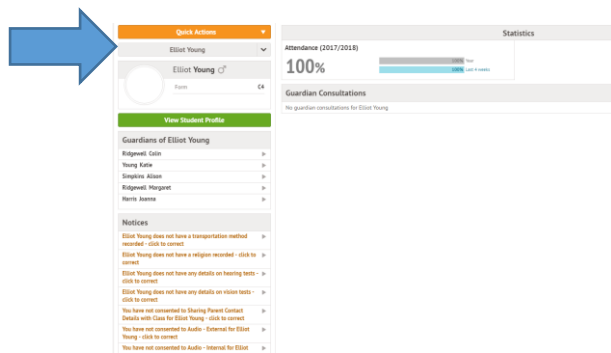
Quick Actions

Elliot Young

Elliot Young ♂

Form C4

View Student Profile

Guardians of Elliot Young

Ridgewell Colin

Young Katie

Simpkins Alison

Ridgewell Margaret

Harris Joanna

Notices

Elliot Young does not have a transportation method recorded - click to correct

Elliot Young does not have a religion recorded - click to correct

Elliot Young does not have any details on hearing tests - click to correct

Elliot Young does not have any details on vision tests - click to correct

You have not consented to Sharing Parent Contact Details with Class for Elliot Young - click to correct

You have not consented to Audio - External for Elliot Young - click to correct

You have not consented to Audio - Internal for Elliot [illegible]

Statistics

Attendance (2017/2018)

100%

100% Year

100% Last 4 weeks

Guardian Consultations

No guardian consultations for Elliot Young